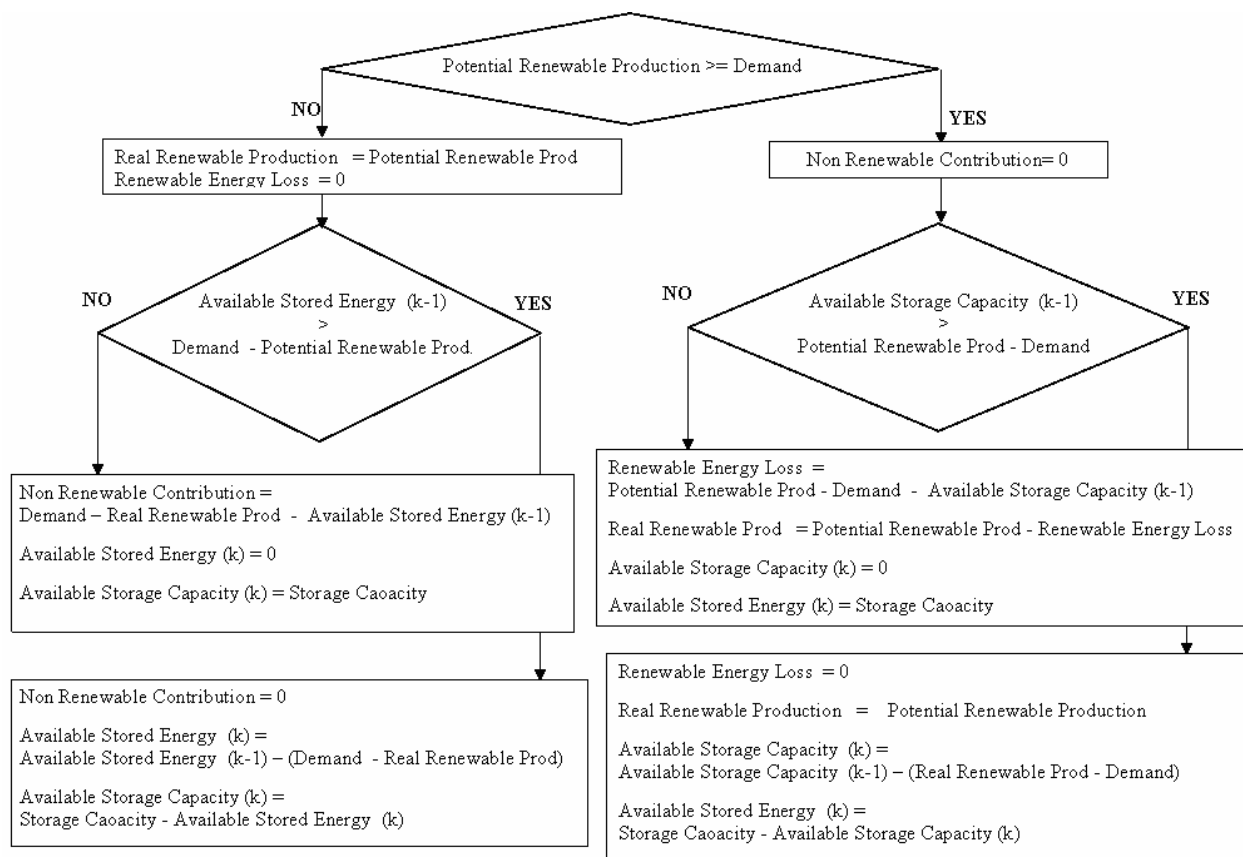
Potential Renewable Production >= Demand

NO

Real Renewable Production = Potential Renewable Prod
Renewable Energy Loss = 0

NO

Available Stored Energy (k-1)
>
Demand - Potential Renewable Prod.

YES

Non Renewable Contribution =
Demand – Real Renewable Prod - Available Stored Energy (k-1)

Available Stored Energy (k) = 0

Available Storage Capacity (k) = Storage Caoacity

Non Renewable Contribution = 0

Available Stored Energy (k) =
Available Stored Energy (k-1) – (Demand - Real Renewable Prod)

Available Storage Capacity (k) =
Storage Caoacity - Available Stored Energy (k)

YES

Non Renewable Contribution= 0

NO

Available Storage Capacity (k-1)
>
Potential Renewable Prod - Demand

YES

Renewable Energy Loss =
Potential Renewable Prod - Demand - Available Storage Capacity (k-1)

Real Renewable Prod = Potential Renewable Prod - Renewable Energy Loss

Available Storage Capacity (k) = 0

Available Stored Energy (k) = Storage Caoacity

Renewable Energy Loss = 0

Real Renewable Production = Potential Renewable Production

Available Storage Capacity (k) =
Available Storage Capacity (k-1) – (Real Renewable Prod - Demand)

Available Stored Energy (k) =
Storage Caoacity - Available Storage Capacity (k)